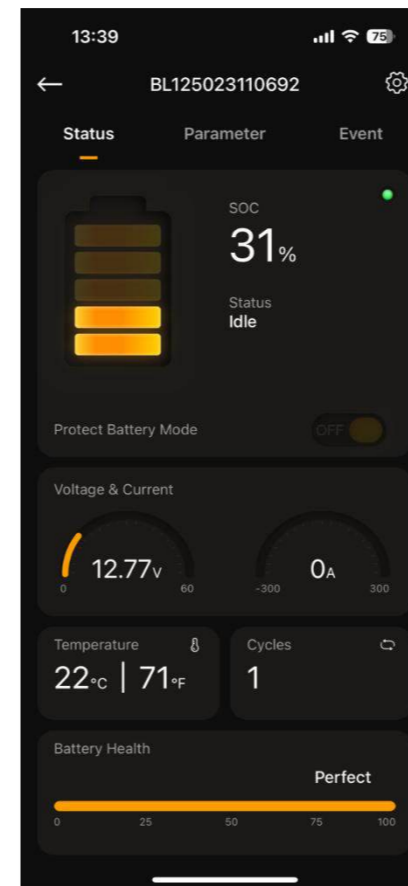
13:39

75

←

BL125023110692

Status

Parameter

Event

SOC

31%

Status

Idle

Protect Battery Mode

OFF

Voltage & Current

12.77V

0

60

0A

-300

300

Temperature

22°C | 71°F

Cycles

1

Battery Health

Perfect

0

25

50

75

100